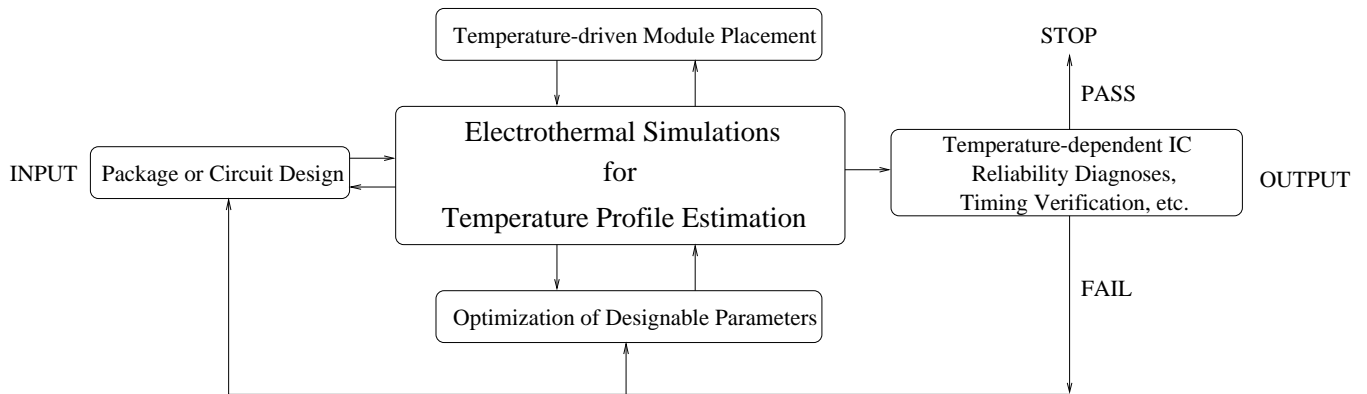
Temperature-driven Module Placement

STOP

PASS

INPUT

Package or Circuit Design

Electrothermal Simulations for Temperature Profile Estimation

Temperature-dependent IC Reliability Diagnoses, Timing Verification, etc.

OUTPUT

FAIL

Optimization of Designable Parameters